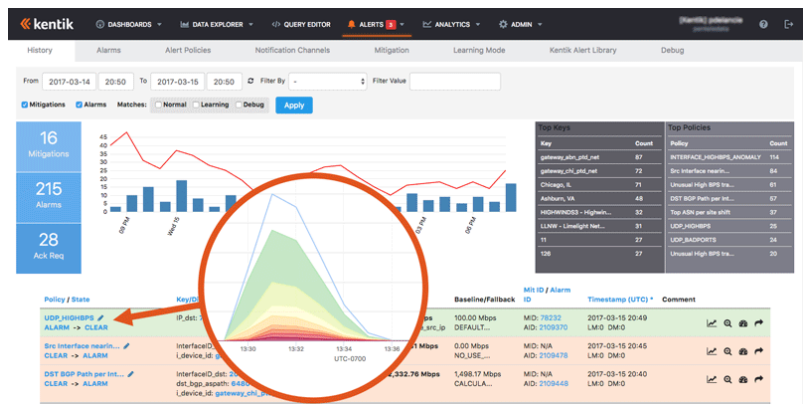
kentik DASHBOARDS DATA EXPLORER QUERY EDITOR ALERTS 3 ANALYTICS ADMIN [Kentik] pdelancie

History Alarms Alert Policies Notification Channels Mitigation Learning Mode Kentik Alert Library Debug

From 2017-03-14 20:50 To 2017-03-15 20:50 Filter By - Filter Value

Mitigations Alarms Matches: Normal Learning Debug Apply

16 Mitigations

215 Alarms

28 Ack Req

09 PM Wed 15 06 PM

Top Keys

| Key | Count |
|---|---|
| gateway_sbn_ptd_net | 87 |
| gateway_chi_ptd_net | 72 |
| Chicago, IL | 71 |
| Ashburn, VA | 48 |
| HIGHWINDS3 - Highwin... | 32 |
| LLNW - Limelight Net... | 31 |
| 11 | 27 |
| 126 | 27 |

Top Policies

| Policy | Count |
|---|---|
| INTERFACE_HIGHBPS_ANOMALY | 114 |
| Src interface nearin... | 84 |
| Unusual High BPS tra... | 61 |
| DST BGP Path per Int... | 57 |
| Top ASN per site shift | 37 |
| UDP_HIGHBPS | 25 |
| UDP_BADPORTS | 24 |
| Unusual High BPS tra... | 24 |

13:30 13:32 13:34 13:36
UTC-0700

| Policy / State | Key/D... | Baseline/Fallback | Mit ID / Alarm ID | Timestamp (UTC) * | Comment |
|---|---|---|---|---|---|
| UDP_HIGHBPS ALARM -> CLEAR | IP_dst: ... dst_src_ip | 100.00 Mbps DEFAULT... | MID: 78232 AID: 2109370 | 2017-03-15 20:49 LMI:0 DMI:0 | |
| Src interface nearin... CLEAR -> ALARM | InterfaceID... i_device_id: ... | 1 Mbps 0.00 Mbps NO_USE_... | MID: N/A AID: 2109476 | 2017-03-15 20:45 LMI:0 DMI:0 | |
| DST BGP Path per Int... CLEAR -> ALARM | InterfaceID... dst_bgp_aspath: 6480... i_device_id: gateway_chi_p... | 2,332.76 Mbps 1,498.17 Mbps CALCULA... | MID: N/A AID: 2109448 | 2017-03-15 20:40 LMI:0 DMI:0 | |